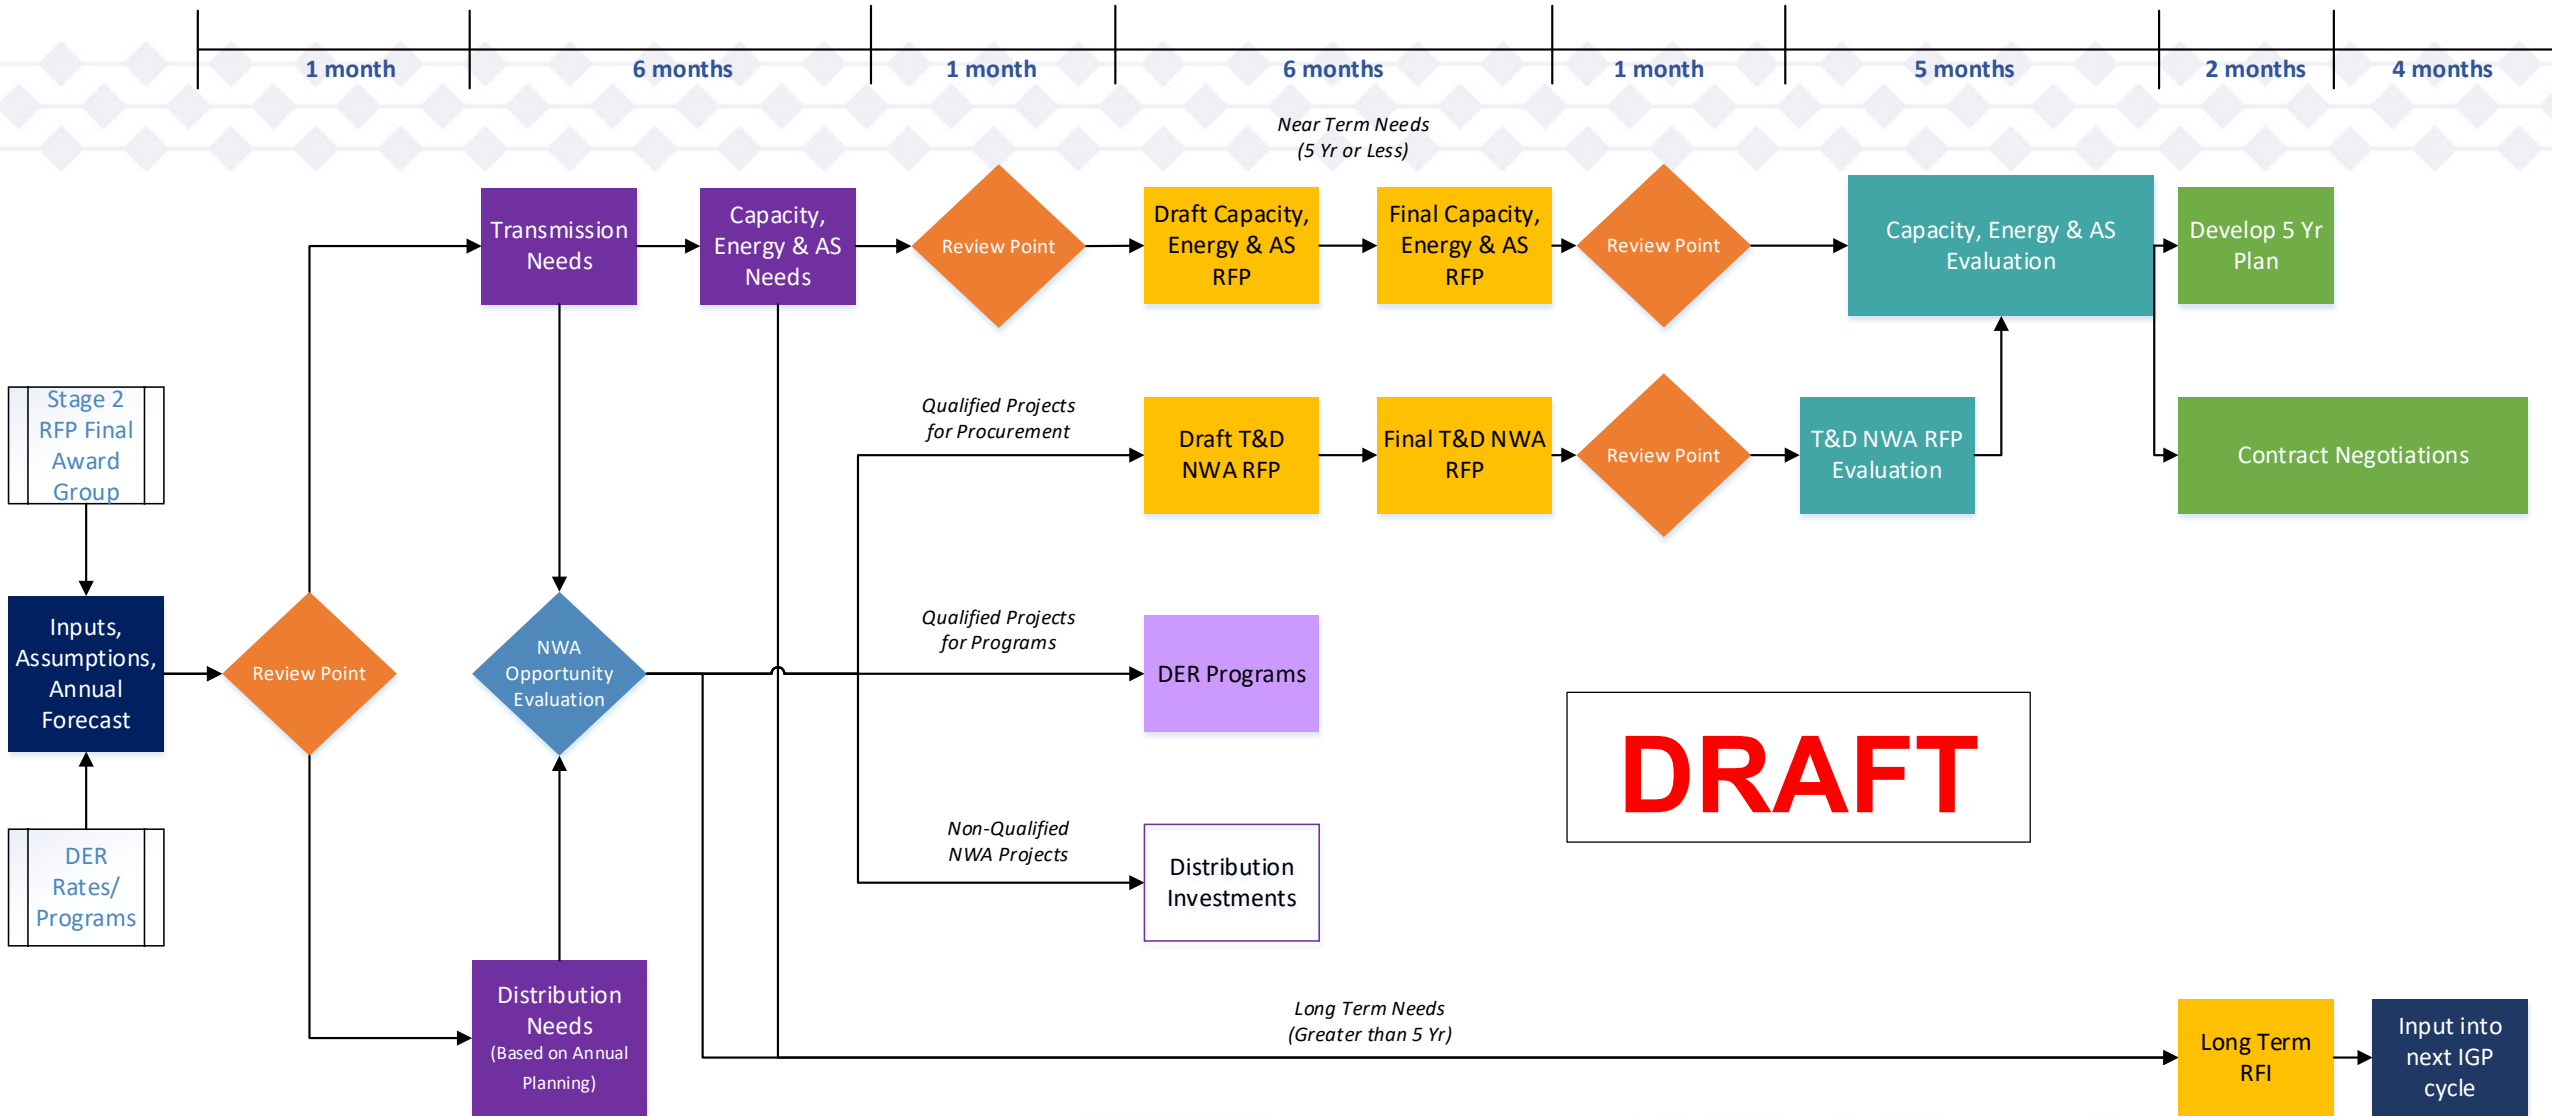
1 month | 6 months | 1 month | 6 months | 1 month | 5 months | 2 months | 4 months

Near Term Needs
(5 Yr or Less)

Stage 2 RFP Final Award Group

Inputs, Assumptions, Annual Forecast

DER Rates/ Programs

Review Point

Transmission Needs

Capacity, Energy & AS Needs

Review Point

Draft Capacity, Energy & AS RFP

Final Capacity, Energy & AS RFP

Review Point

Capacity, Energy & AS Evaluation

Develop 5 Yr Plan

Qualified Projects for Procurement

Draft T&D NWA RFP

Final T&D NWA RFP

Review Point

T&D NWA RFP Evaluation

Contract Negotiations

NWA Opportunity Evaluation

Qualified Projects for Programs

DER Programs

DRAFT

Non-Qualified NWA Projects

Distribution Investments

Distribution Needs (Based on Annual Planning)

Long Term Needs
(Greater than 5 Yr)

Long Term RFI

Input into next IGP cycle